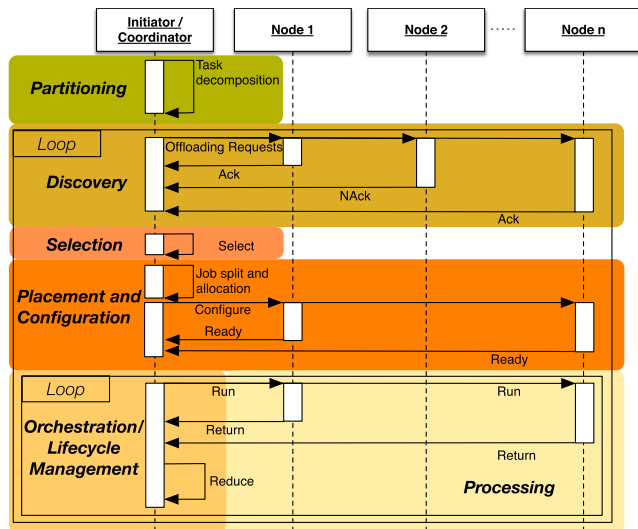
Initiator / Coordinator

Node 1

Node 2

.....

Node n

Partitioning

Task decomposition

Loop

Offloading Requests

Discovery

Ack

NAck

Ack

Selection

Select

Job split and allocation

Placement and Configuration

Configure

Ready

Ready

Loop

Run

Run

Orchestration/ Lifecycle Management

Return

Return

Reduce

Processing